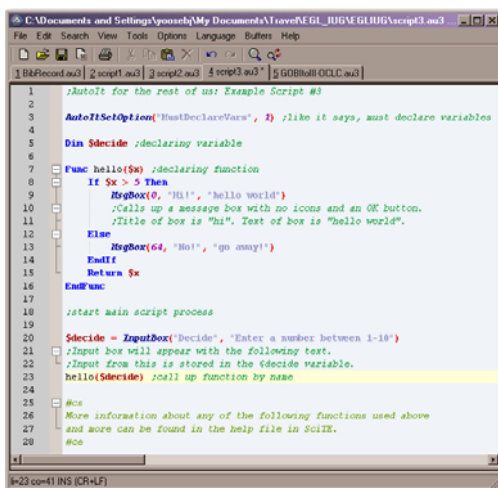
C:\Documents and Settings\yoosebj\My Documents\Travel\EGL_IUG\EGLIUG\script3.au3

File Edit Search View Tools Options Language Buffers Help

1 BibRecord.au3 | 2 script1.au3 | 3 script2.au3 | 4 script3.au3 * | 5 GOBItoIII OCLC.au3

1 ;AutoIt for the rest of us: Example Script #3
2
3 AutoItSetOption("MustDeclareVars", 1) ;like it says, must declare variables
4
5 Dim $decide ;declaring variable
6
7 Func hello($x) ;declaring function
8 If $x > 5 Then
9 MsgBox(0, "Hi!", "hello world")
10 ;Calls up a message box with no icons and an OK button.
11 ;Title of box is "hi". Text of box is "hello world".
12 Else
13 MsgBox(64, "No!", "go away!")
14 EndIf
15 Return $x
16 EndFunc
17
18 ;start main script process
19
20 $decide = InputBox("Decide", "Enter a number between 1-10")
21 ;Input box will appear with the following text.
22 ;Input from this is stored in the $decide variable.
23 hello($decide) ;call up function by name
24
25 #cs
26 More information about any of the following functions used above
27 and more can be found in the help file in SciTE.
28 #ce

li=23 co=41 INS (CR+LF)